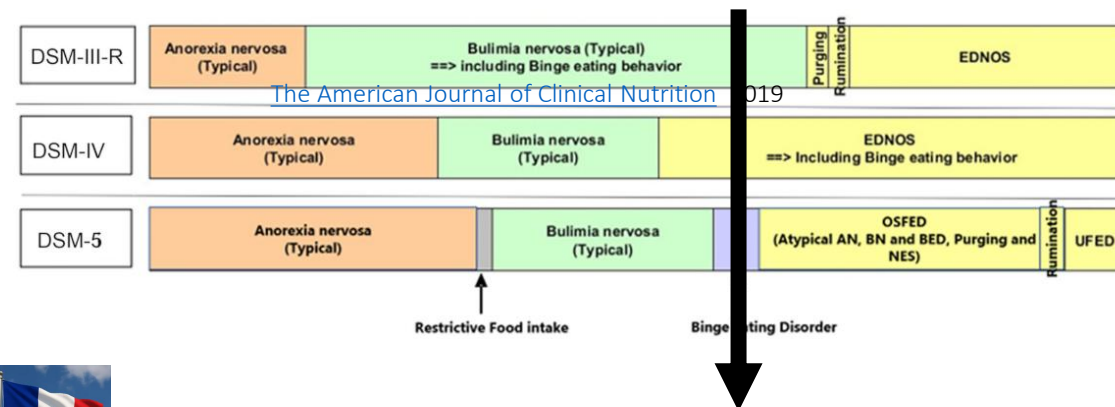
DSM-III-R

Anorexia nervosa (Typical)

Bulimia nervosa (Typical) ==> including Binge eating behavior

Purging

Rumination

EDNOS

The American Journal of Clinical Nutrition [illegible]019

DSM-IV

Anorexia nervosa (Typical)

Bulimia nervosa (Typical)

EDNOS ==> Including Binge eating behavior

DSM-5

Anorexia nervosa (Typical)

Bulimia nervosa (Typical)

OSFED (Atypical AN, BN and BED, Purging and NES)

Rumination

UFED

Restrictive Food intake

Binge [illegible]ting Disorder